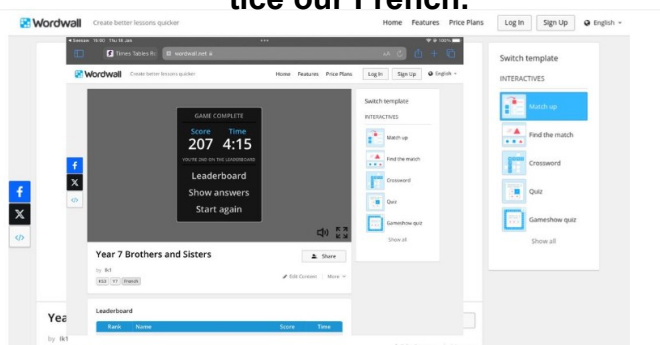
tice our French.

Wordwall Create better lessons quicker

Home Features Price Plans Log In Sign Up English

Times Tables Ro wordwall.net

Wordwall Create better lessons quicker

Home Features Price Plans Log In Sign Up English

GAME COMPLETE

Score 207

Time 4:15

YOU'RE 2ND ON THE LEADERBOARD

Leaderboard

Show answers

Start again

Year 7 Brothers and Sisters

by tk1

KS3 Y7 French

Share

Edit Content More

Leaderboard

Rank Name Score Time

Switch template

INTERACTIVES

Match up

Find the match

Crossword

Quiz

Gameshow quiz

Show all

Switch template

INTERACTIVES

Match up

Find the match

Crossword

Quiz

Gameshow quiz

Show all

Yea

by tk1